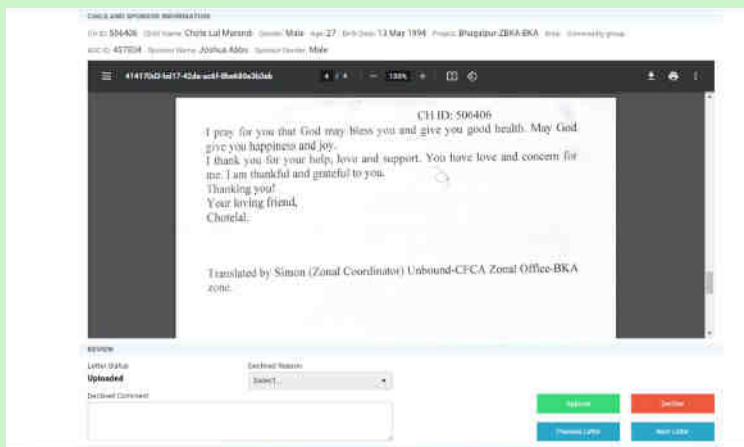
CHILD AND SPONSOR INFORMATION

CH ID: 506406 Child Name: Chote Lal Marandi Gender: Male Age: 27 Birth Date: 13 May 1994 Project: Bhagalpur-ZBKA-BKA Area: Community group

SOC ID: 457034 Sponsor Name: Joshua Abbs Sponsor Gender: Male

41417b0-bd17-42de-ac6f-8be680e3b3ab 4 / 4 — 100% +

CH ID: 506406

I pray for you that God may bless you and give you good health. May God give you happiness and joy.

I thank you for your help, love and support. You have love and concern for me. I am thankful and grateful to you.

Thanking you!

Your loving friend,

Chotelal.

Translated by Simon (Zonal Coordinator) Unbound-CFCA Zonal Office-BKA zone.

REVIEW

Letter Status

Uploaded

Declined Reason

Select...

Declined Comment

Approve

Decline

Previous Letter

Next Letter